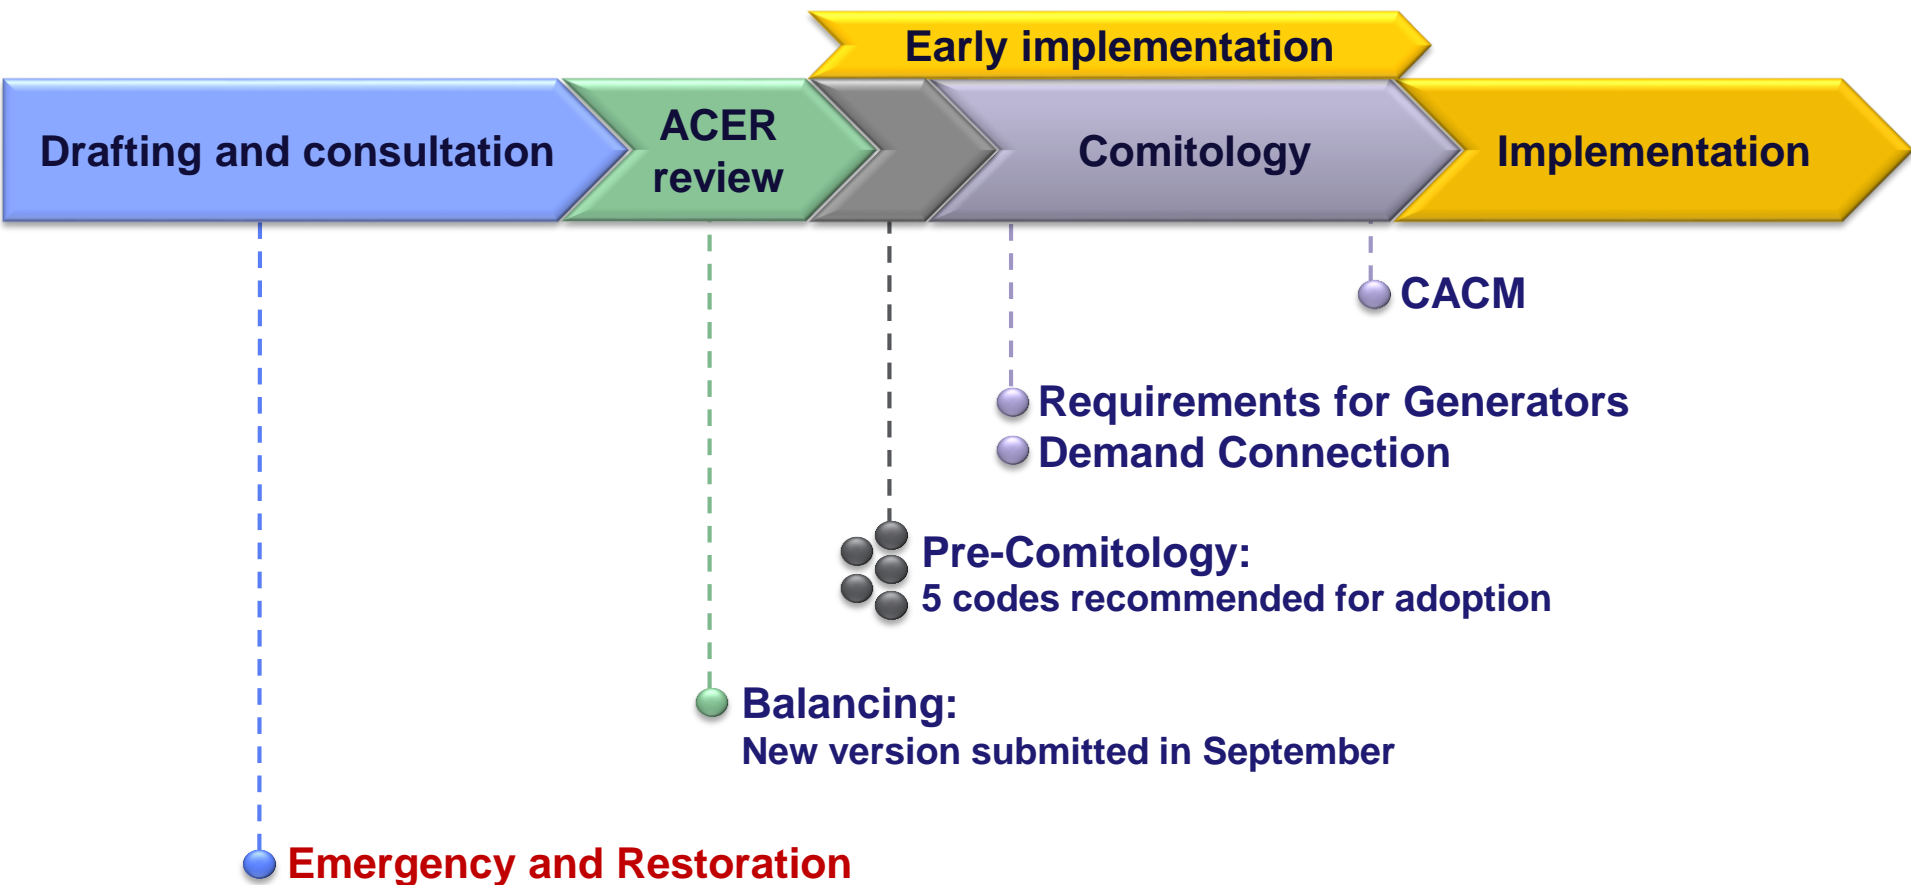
Early implementation

Drafting and consultation

ACER review

Comitology

Implementation

CACM

Requirements for Generators

Demand Connection

Pre-Comitology:
5 codes recommended for adoption

Balancing:
New version submitted in September

Emergency and Restoration